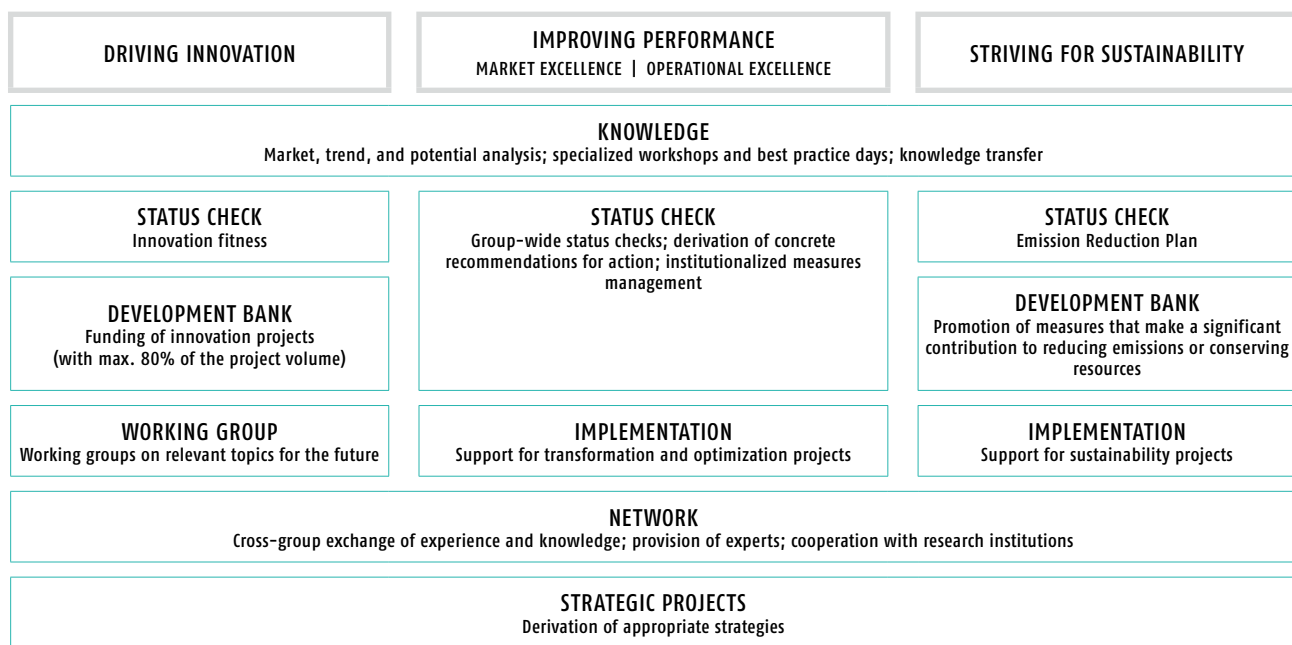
DRIVING INNOVATION

IMPROVING PERFORMANCE
MARKET EXCELLENCE | OPERATIONAL EXCELLENCE

STRIVING FOR SUSTAINABILITY

KNOWLEDGE
Market, trend, and potential analysis; specialized workshops and best practice days; knowledge transfer

STATUS CHECK
Innovation fitness

DEVELOPMENT BANK
Funding of innovation projects (with max. 80% of the project volume)

WORKING GROUP
Working groups on relevant topics for the future

STATUS CHECK
Group-wide status checks; derivation of concrete recommendations for action; institutionalized measures management

IMPLEMENTATION
Support for transformation and optimization projects

STATUS CHECK
Emission Reduction Plan

DEVELOPMENT BANK
Promotion of measures that make a significant contribution to reducing emissions or conserving resources

IMPLEMENTATION
Support for sustainability projects

NETWORK
Cross-group exchange of experience and knowledge; provision of experts; cooperation with research institutions

STRATEGIC PROJECTS
Derivation of appropriate strategies